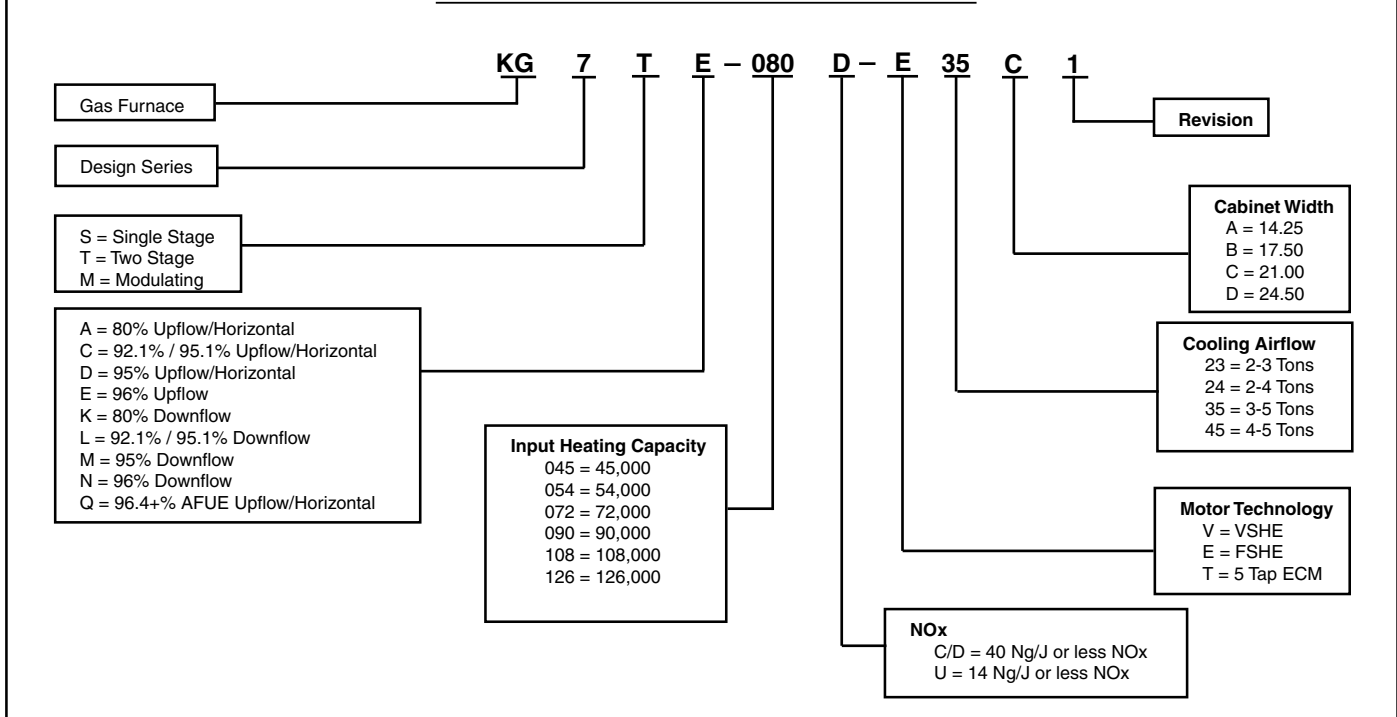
KG 7 T E – 080 D – E 35 C 1

Gas Furnace

Design Series

S = Single Stage
T = Two Stage
M = Modulating

A = 80% Upflow/Horizontal
C = 92.1% / 95.1% Upflow/Horizontal
D = 95% Upflow/Horizontal
E = 96% Upflow
K = 80% Downflow
L = 92.1% / 95.1% Downflow
M = 95% Downflow
N = 96% Downflow
Q = 96.4+% AFUE Upflow/Horizontal

Input Heating Capacity
045 = 45,000
054 = 54,000
072 = 72,000
090 = 90,000
108 = 108,000
126 = 126,000

Revision

Cabinet Width
A = 14.25
B = 17.50
C = 21.00
D = 24.50

Cooling Airflow
23 = 2-3 Tons
24 = 2-4 Tons
35 = 3-5 Tons
45 = 4-5 Tons

Motor Technology
V = VSHE
E = FSHE
T = 5 Tap ECM

NOx
C/D = 40 Ng/J or less NOx
U = 14 Ng/J or less NOx